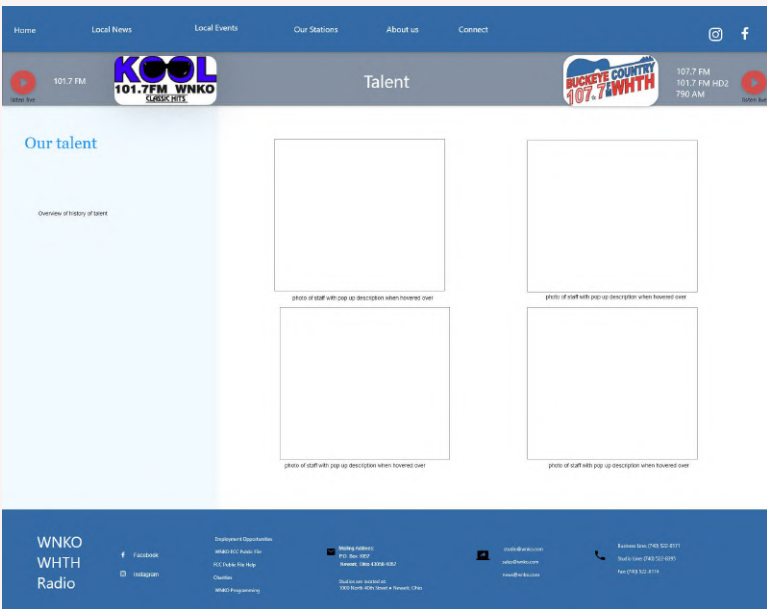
Home Local News Local Events Our Stations About us Connect

listen live 101.7 FM

KOOL 101.7FM WNKO CLASSIC HITS

Talent

BUCKEYE COUNTRY 107.7 WHTH

107.7 FM
101.7 FM HD2
790 AM

listen live

Our talent

Overview of history of talent

photo of staff with pop up description when hovered over

photo of staff with pop up description when hovered over

photo of staff with pop up description when hovered over

photo of staff with pop up description when hovered over

WNKO
WHTH
Radio

Facebook
Instagram

Employment Opportunities
WNKO FCC Public File
FCC Public File Help
Closings
WNKO Programming

Mailing Address:
P.O. Box 1057
Newark, Ohio 43058-1057
Studios are located at:
1000 North 40th Street • Newark, Ohio

studio@wnko.com
sales@wnko.com
news@wnko.com

Business Line (740) 522-8171
Studio Line (740) 522-6395
Fax (740) 522-8174